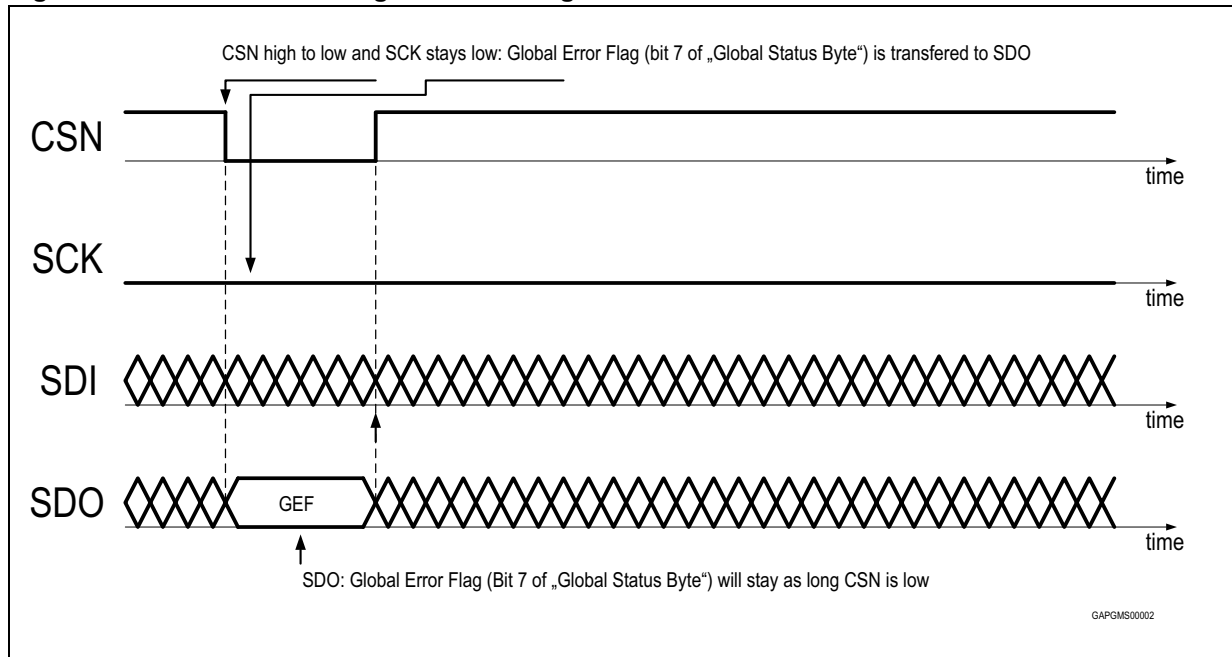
CSN high to low and SCK stays low: Global Error Flag (bit 7 of „Global Status Byte") is transfered to SDO

CSN

time

SCK

time

SDI

time

SDO

GEF

time

SDO: Global Error Flag (Bit 7 of „Global Status Byte") will stay as long CSN is low

GAPGMS00002